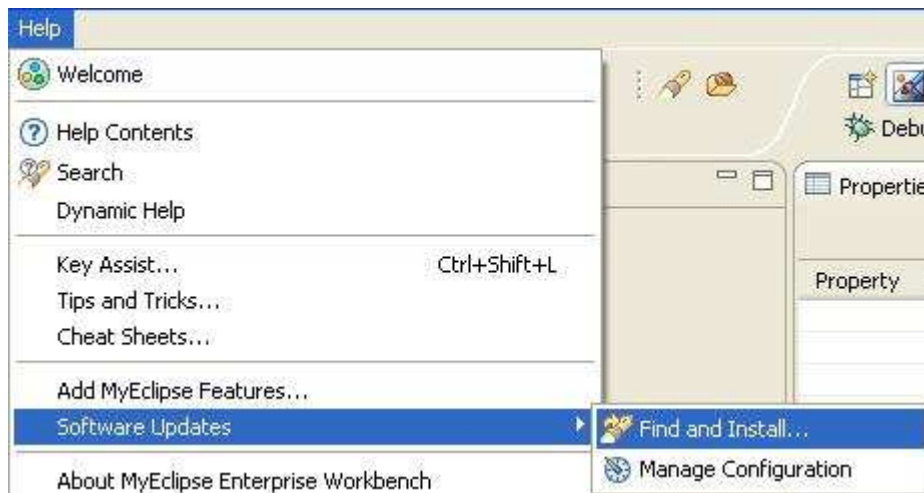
Help

Welcome

Help Contents
Search
Dynamic Help

Key Assist... Ctrl+Shift+L
Tips and Tricks...
Cheat Sheets...

Add MyEclipse Features...
Software Updates

About MyEclipse Enterprise Workbench

Find and Install...
Manage Configuration

Debu
Propertie
Property